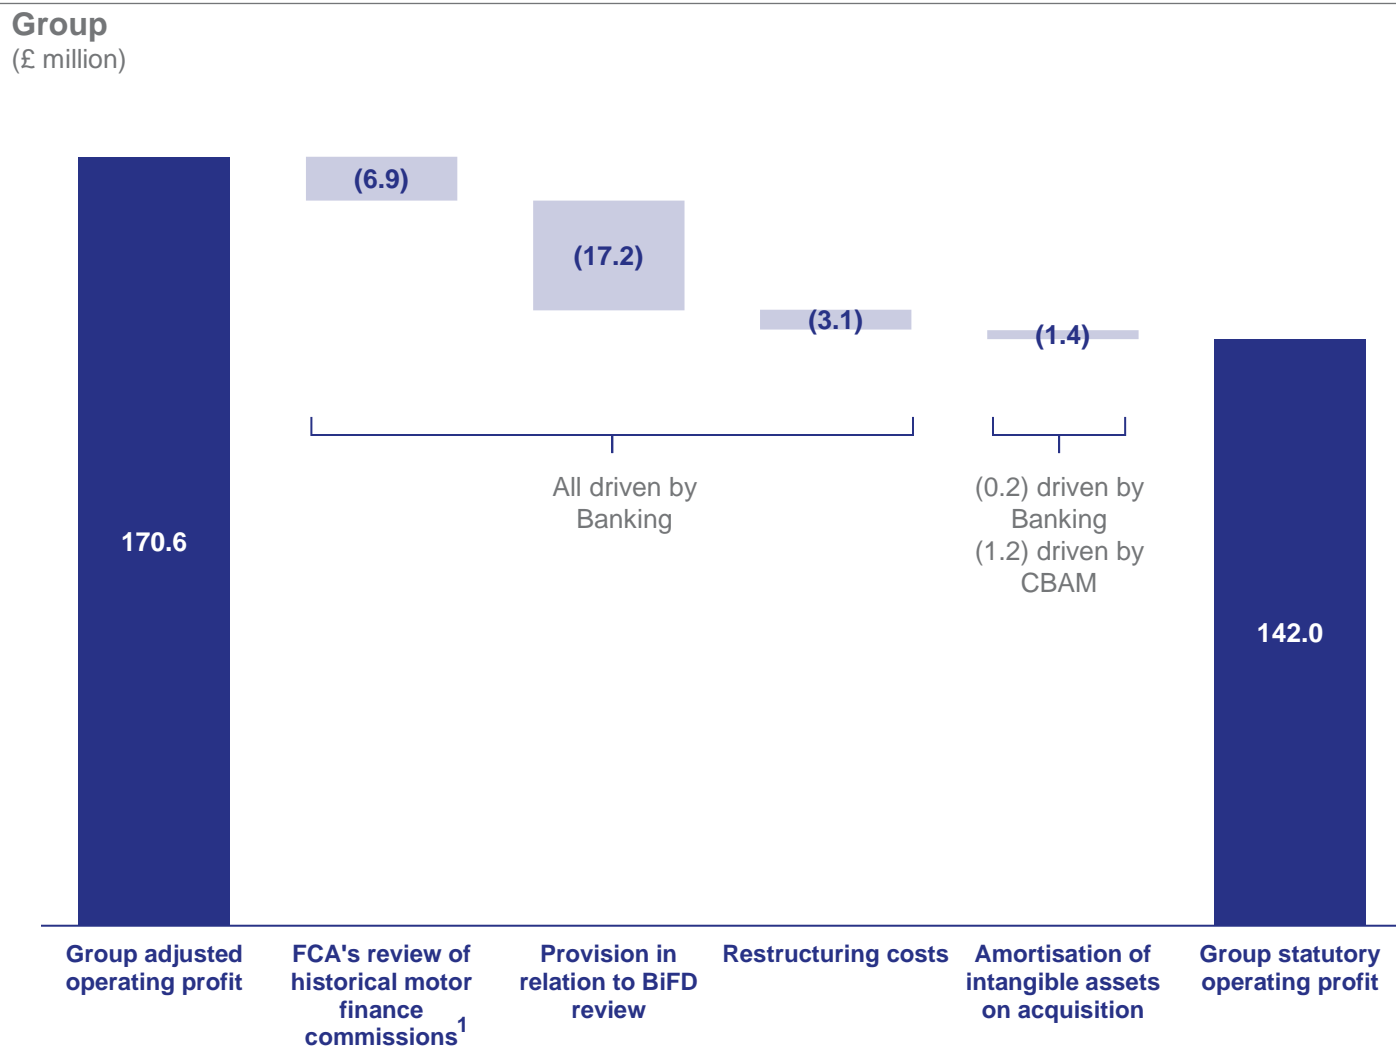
Group
(£ million)

170.6

(6.9)

(17.2)

(3.1)

(1.4)

142.0

All driven by Banking

(0.2) driven by Banking
(1.2) driven by CBAM

Group adjusted operating profit

FCA's review of historical motor finance commissions$^1$

Provision in relation to BiFD review

Restructuring costs

Amortisation of intangible assets on acquisition

Group statutory operating profit